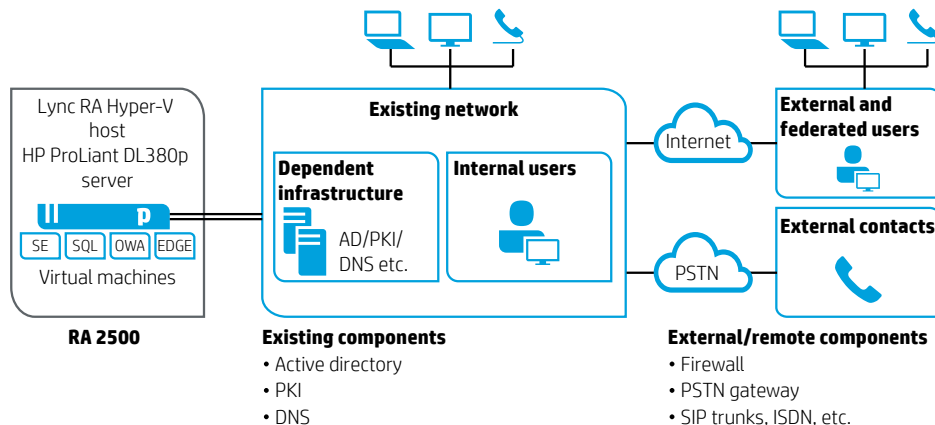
Lync RA Hyper-V host
HP ProLiant DL380p server

SE SQL OWA EDGE
Virtual machines

RA 2500

Existing network

Dependent infrastructure
AD/PKI/ DNS etc.

Internal users

Internet

PSTN

External and federated users

External contacts

Existing components
• Active directory
• PKI
• DNS

External/remote components
• Firewall
• PSTN gateway
• SIP trunks, ISDN, etc.